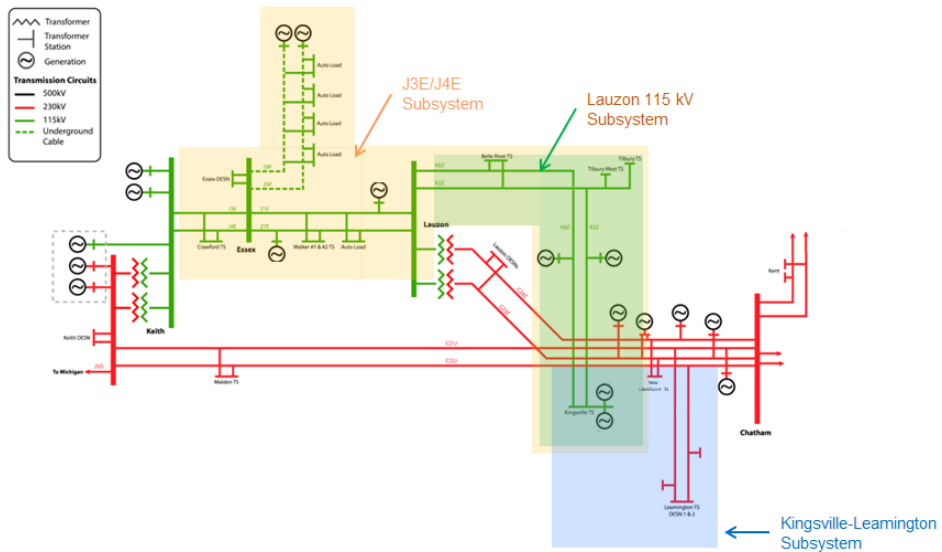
Transformer
Transformer Station
Generation
Transmission Circuits
500kV
230kV
115kV
Underground Cable

J3E/J4E Subsystem

Lauzon 115 kV Subsystem

Auto Load
Auto Load
Auto Load
Auto Load
Essex DESN
Crawford TS
Essex
Walker #1 & #2 TS
Auto Load
Lauzon
Belle River TS
Tilbury TS
Tilbury West TS
Lauzon DESN
Keith
Keith DESN
To Michigan
Malden TS
Kent
Kingsville TS
New Leamington TS
Chatham
Leamington TS DESN 1 & 2

Kingsville-Leamington Subsystem